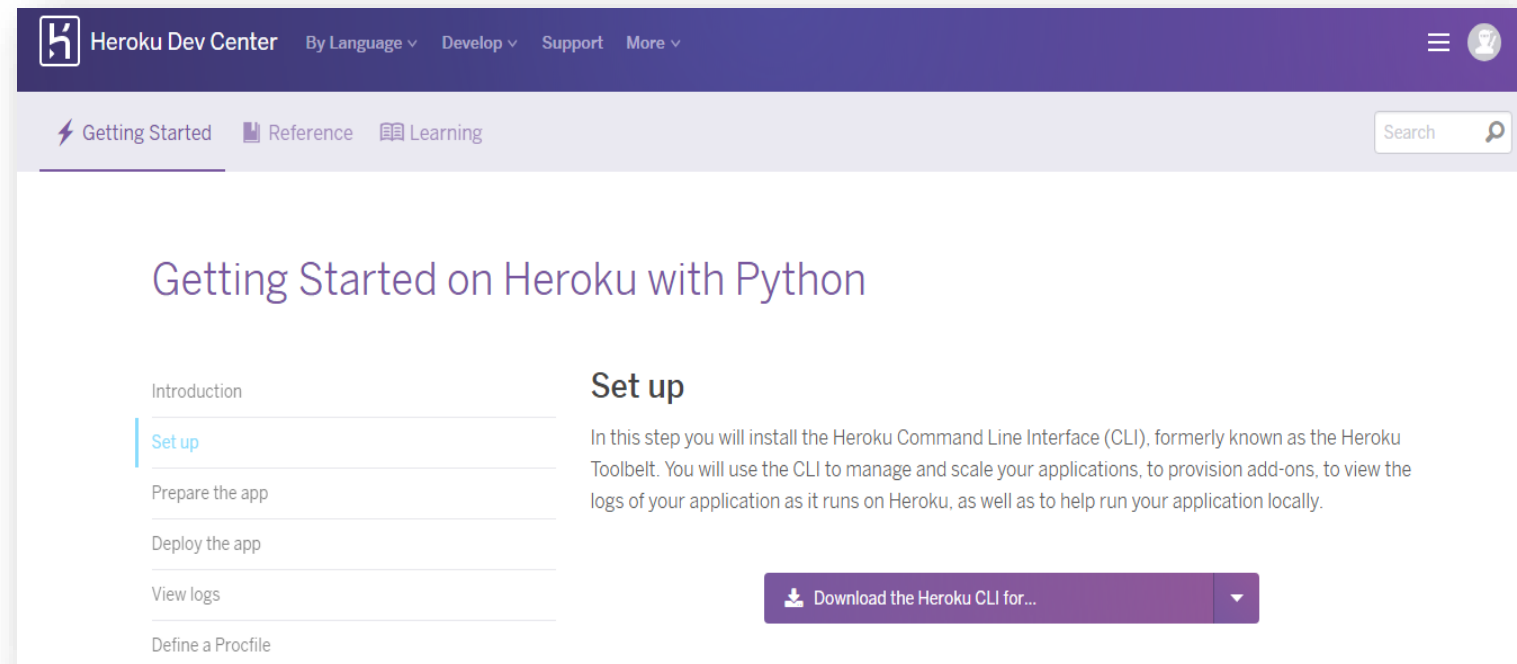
Heroku Dev Center By Language Develop Support More

Getting Started Reference Learning

Search

Getting Started on Heroku with Python

Introduction

Set up

Prepare the app

Deploy the app

View logs

Define a Procfile

Set up

In this step you will install the Heroku Command Line Interface (CLI), formerly known as the Heroku Toolbelt. You will use the CLI to manage and scale your applications, to provision add-ons, to view the logs of your application as it runs on Heroku, as well as to help run your application locally.

Download the Heroku CLI for...